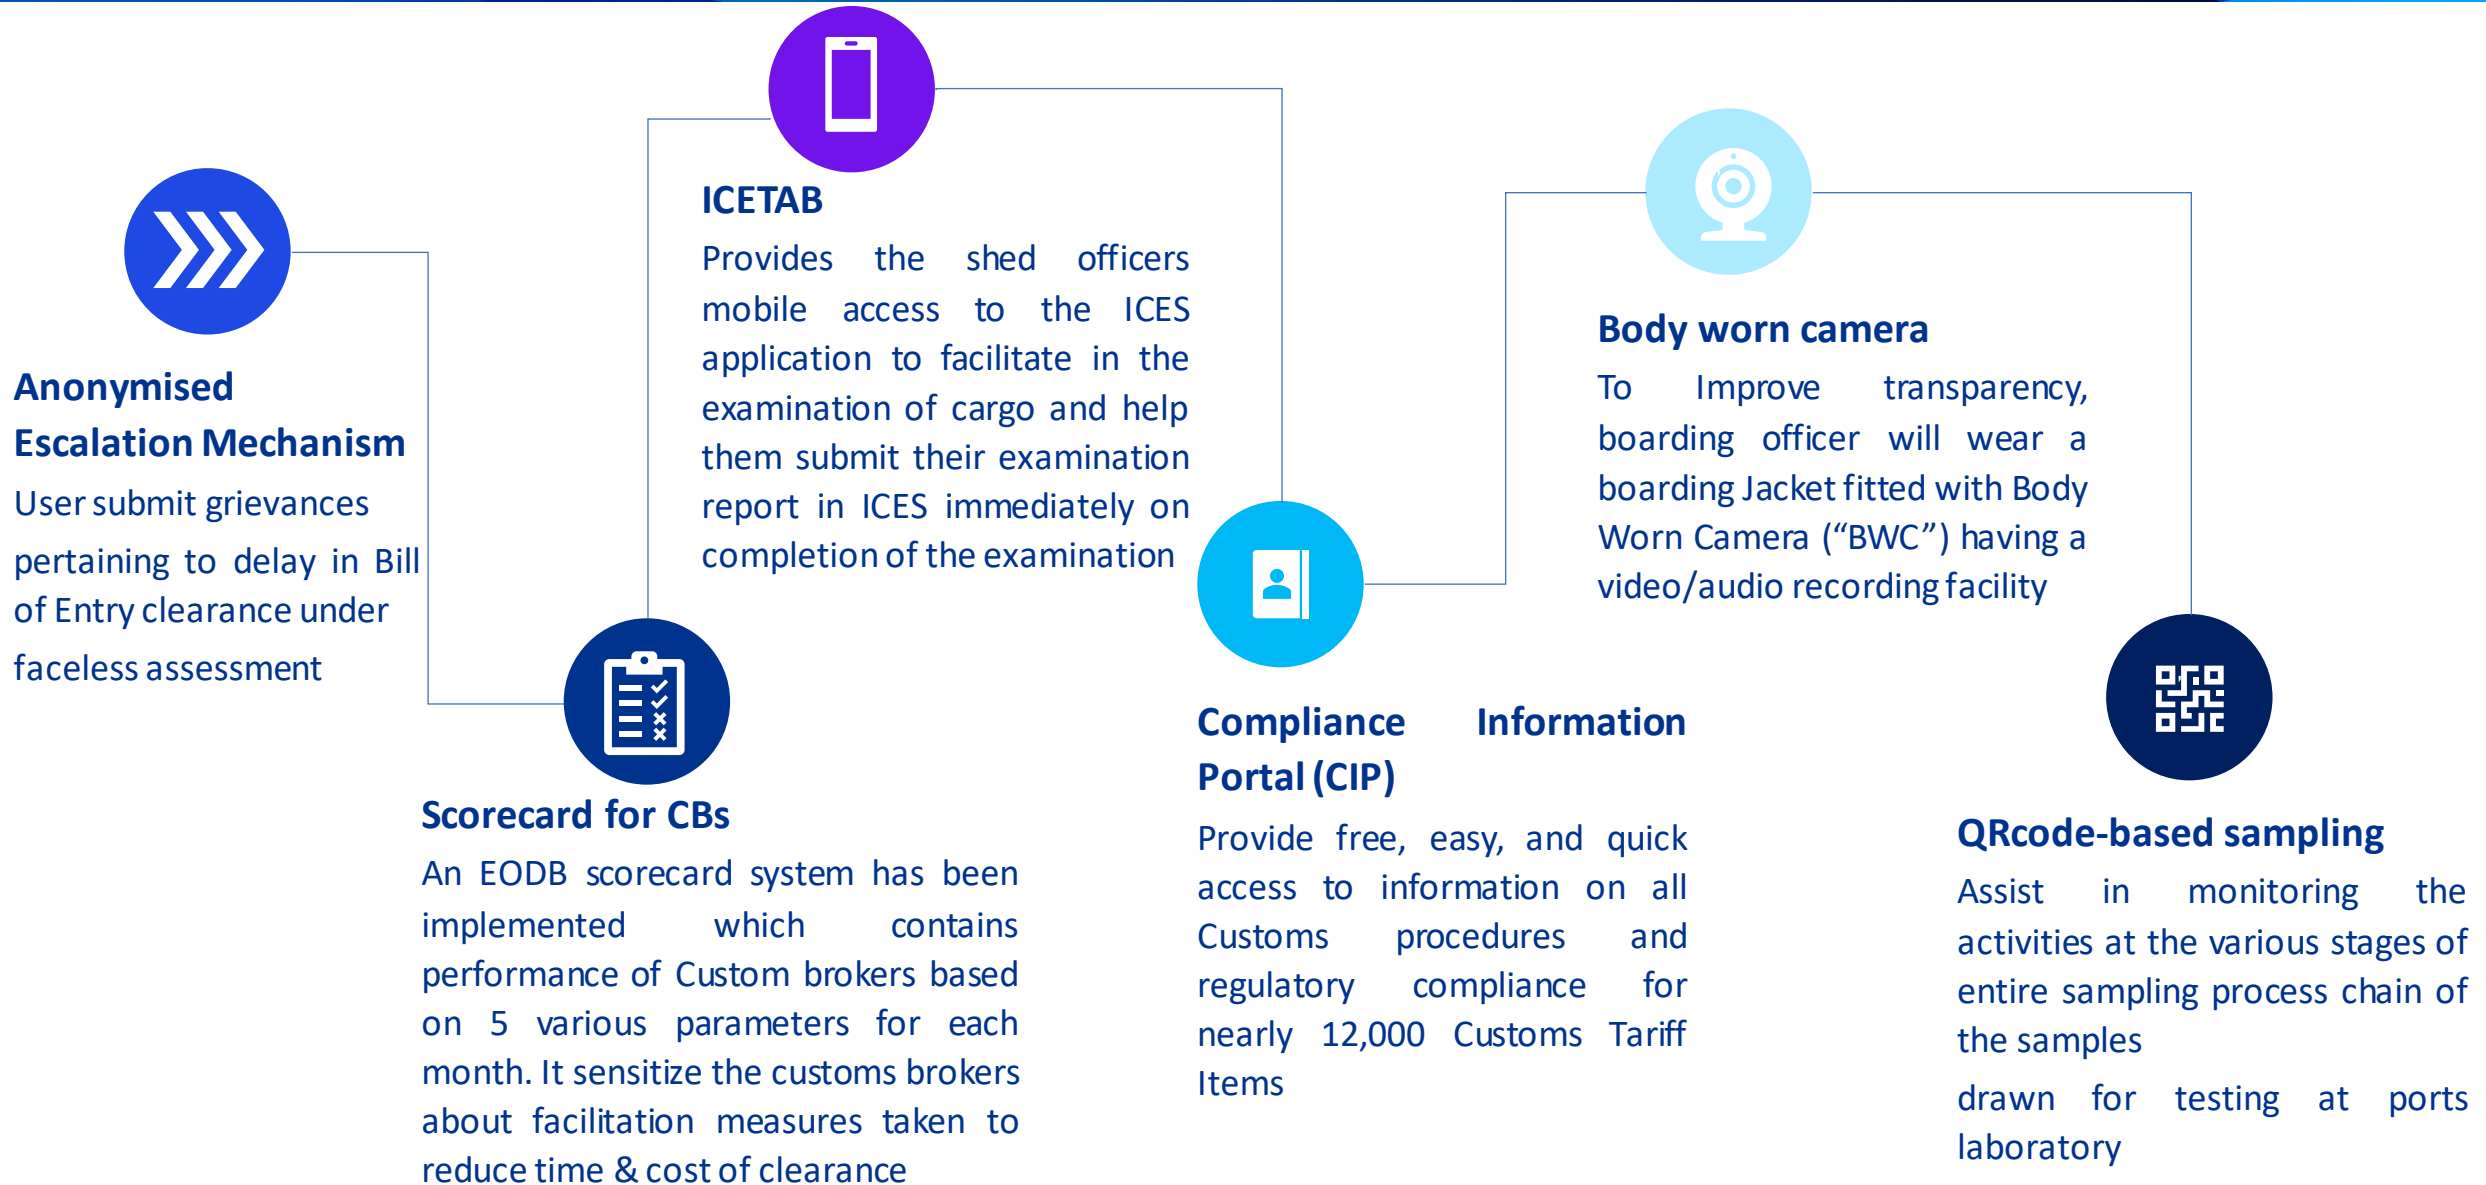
Anonymised Escalation Mechanism

User submit grievances pertaining to delay in Bill of Entry clearance under faceless assessment

ICETAB

Provides the shed officers mobile access to the ICES application to facilitate in the examination of cargo and help them submit their examination report in ICES immediately on completion of the examination

Scorecard for CBs

An EODB scorecard system has been implemented which contains performance of Custom brokers based on 5 various parameters for each month. It sensitize the customs brokers about facilitation measures taken to reduce time & cost of clearance

Compliance Information Portal (CIP)

Provide free, easy, and quick access to information on all Customs procedures and regulatory compliance for nearly 12,000 Customs Tariff Items

Body worn camera

To Improve transparency, boarding officer will wear a boarding Jacket fitted with Body Worn Camera (“BWC”) having a video/audio recording facility

QRcode-based sampling

Assist in monitoring the activities at the various stages of entire sampling process chain of the samples

drawn for testing at ports laboratory